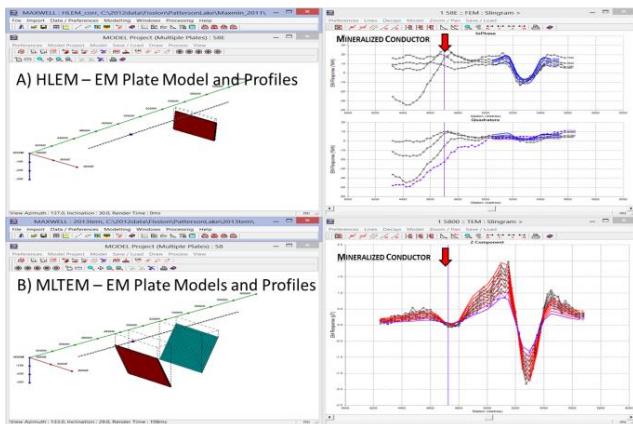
MAXWELL : HLEM_corr_C:\2012data\Fission\PattersonLake\Maxmin_2011
File Import Data / Preferences Modeling Windows Processing Help
MODEL Project (Multiple Plates) : 58E
Preferences Model Project Model Save / Load Draw Process View
A) HLEM – EM Plate Model and Profiles
View Azimuth : 157.0, Inclination : 30.0, Render Time : 0ms

1 58E :: FEM :: Slingram >
Preferences Lines Decays Model Zoom / Pan Save / Load
MINERALIZED CONDUCTOR
InPhase
Quadrature

MAXWELL : 2013tem_C:\2012data\Fission\PattersonLake\2013tem
File Import Data / Preferences Modeling Windows Processing Help
MODEL Project (Multiple Plates) : 58
Preferences Model Project Model Save / Load Draw Process View
B) MLTEM – EM Plate Models and Profiles
View Azimuth : 153.0, Inclination : 29.0, Render Time : 108ms

1 5800 :: TEM :: Slingram >
Preferences Lines Decays Model Zoom / Pan Save / Load
MINERALIZED CONDUCTOR
Z Component